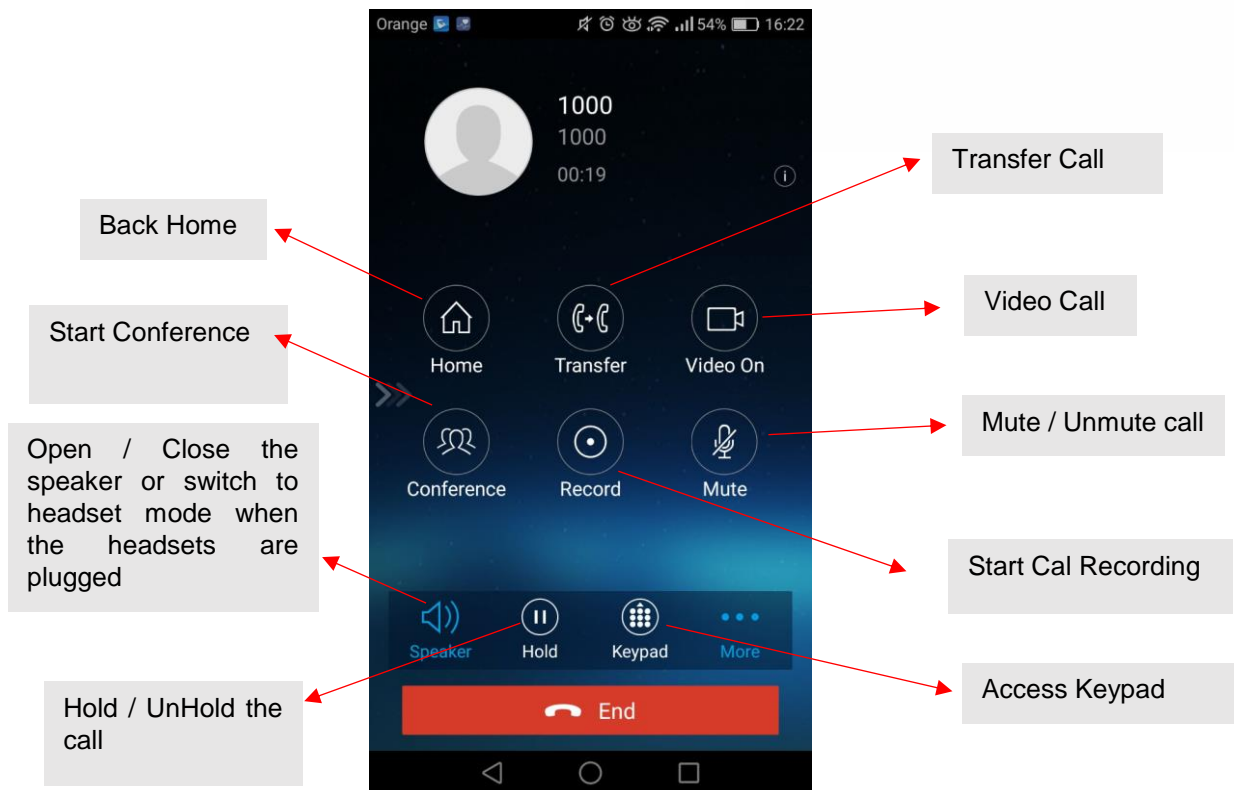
Orange 54% 16:22

1000
1000
00:19

Transfer Call

Back Home

Video Call

Start Conference

Home
Transfer
Video On

Mute / Unmute call

Open / Close the speaker or switch to headset mode when the headsets are plugged

Conference
Record
Mute

Start Cal Recording

Speaker
Hold
Keypad
More

Access Keypad

Hold / UnHold the call

End